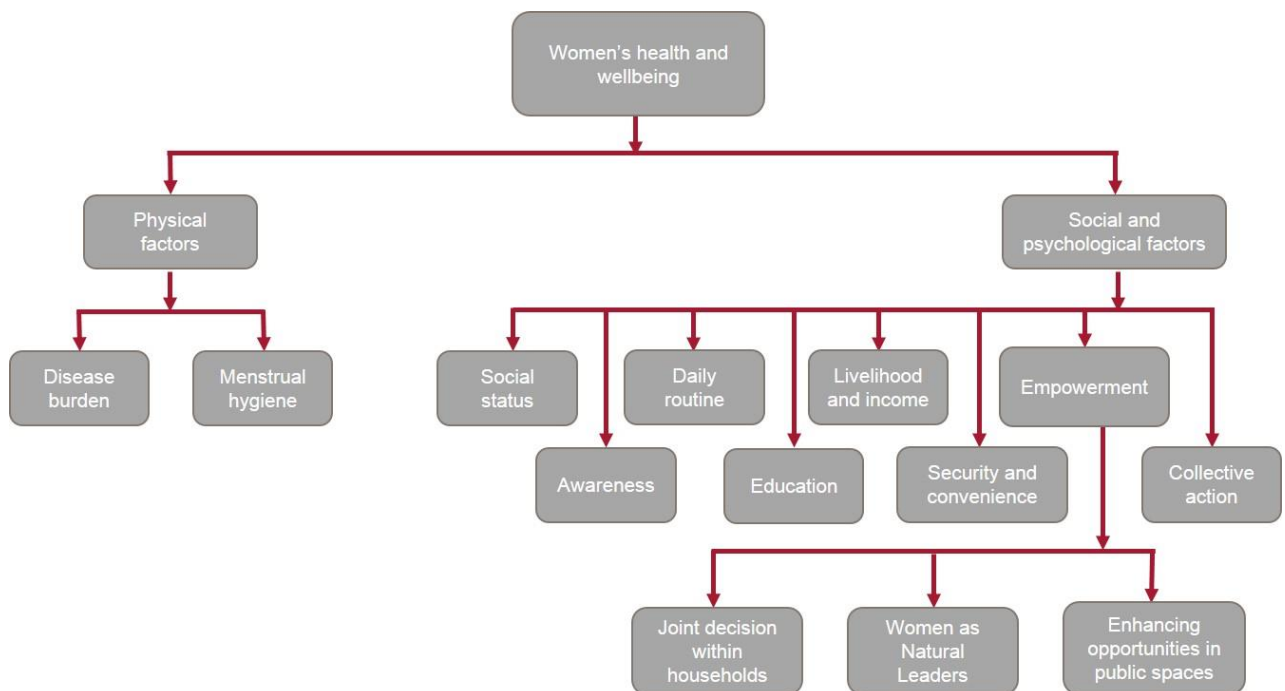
Women's health and wellbeing

Physical factors

Social and psychological factors

Disease burden

Menstrual hygiene

Social status

Awareness

Daily routine

Education

Livelihood and income

Security and convenience

Empowerment

Collective action

Joint decision within households

Women as Natural Leaders

Enhancing opportunities in public spaces